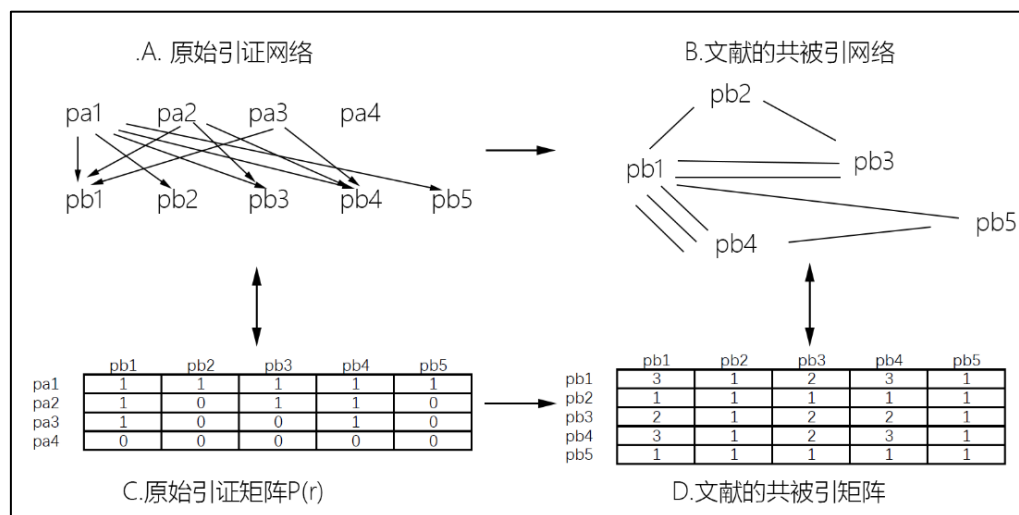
.A. 原始引证网络

pa1 pa2 pa3 pa4

pb1 pb2 pb3 pb4 pb5

B.文献的共被引网络

pb2

pb1 pb3

pb5

pb4

|  | pb1 | pb2 | pb3 | pb4 | pb5 |
|---|---|---|---|---|---|
| pa1 | 1 | 1 | 1 | 1 | 1 |
| pa2 | 1 | 0 | 1 | 1 | 0 |
| pa3 | 1 | 0 | 0 | 1 | 0 |
| pa4 | 0 | 0 | 0 | 0 | 0 |

|  | pb1 | pb2 | pb3 | pb4 | pb5 |
|---|---|---|---|---|---|
| pb1 | 3 | 1 | 2 | 3 | 1 |
| pb2 | 1 | 1 | 1 | 1 | 1 |
| pb3 | 2 | 1 | 2 | 2 | 1 |
| pb4 | 3 | 1 | 2 | 3 | 1 |
| pb5 | 1 | 1 | 1 | 1 | 1 |

C.原始引证矩阵P(r)

D.文献的共被引矩阵